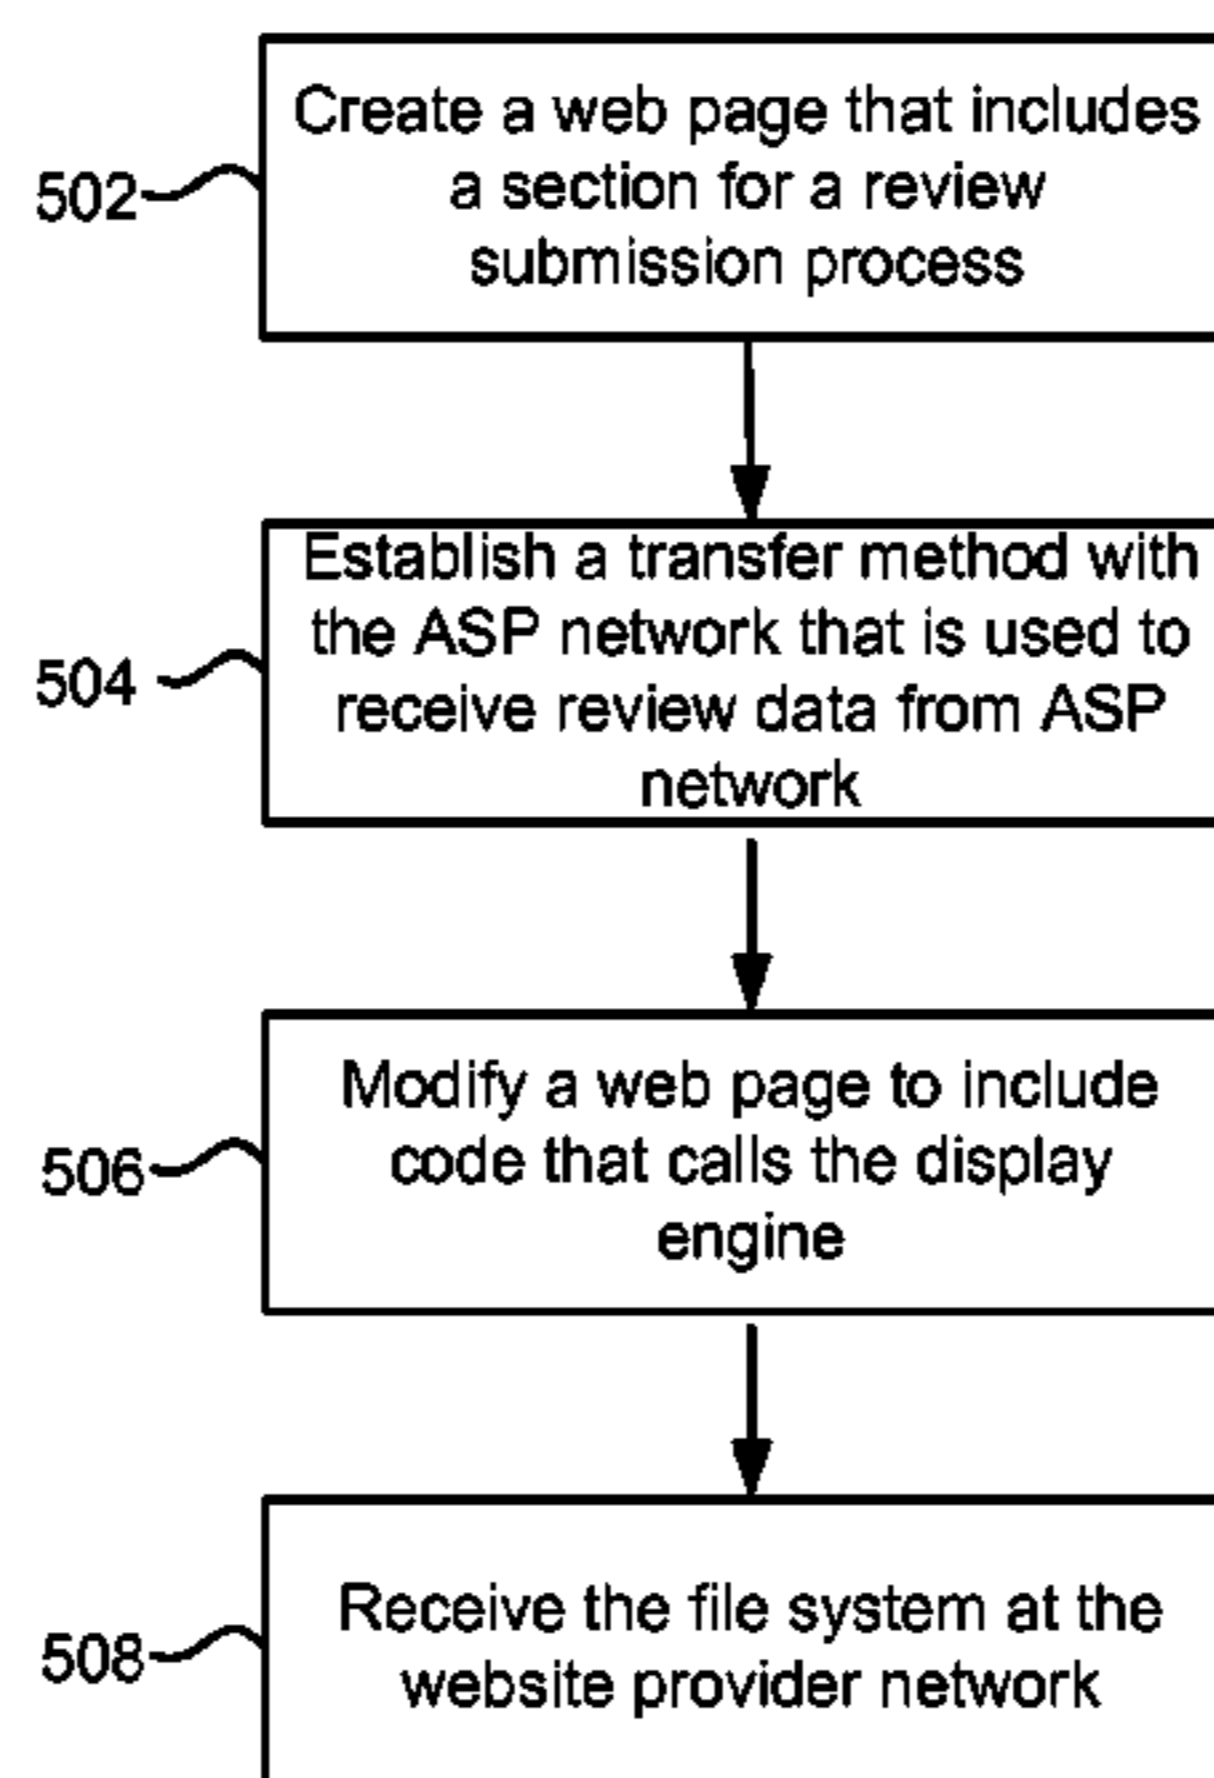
502

Create a web page that includes a section for a review submission process

504

Establish a transfer method with the ASP network that is used to receive review data from ASP network

506

Modify a web page to include code that calls the display engine

508

Receive the file system at the website provider network